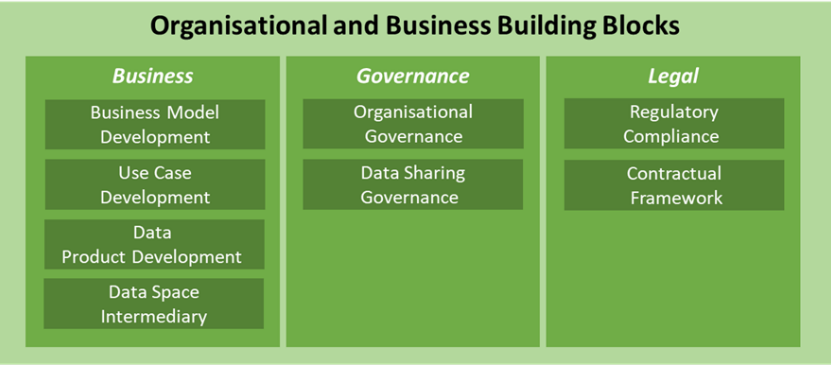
Organisational and Business Building Blocks

Business

Business Model Development

Use Case Development

Data Product Development

Data Space Intermediary

Governance

Organisational Governance

Data Sharing Governance

Legal

Regulatory Compliance

Contractual Framework